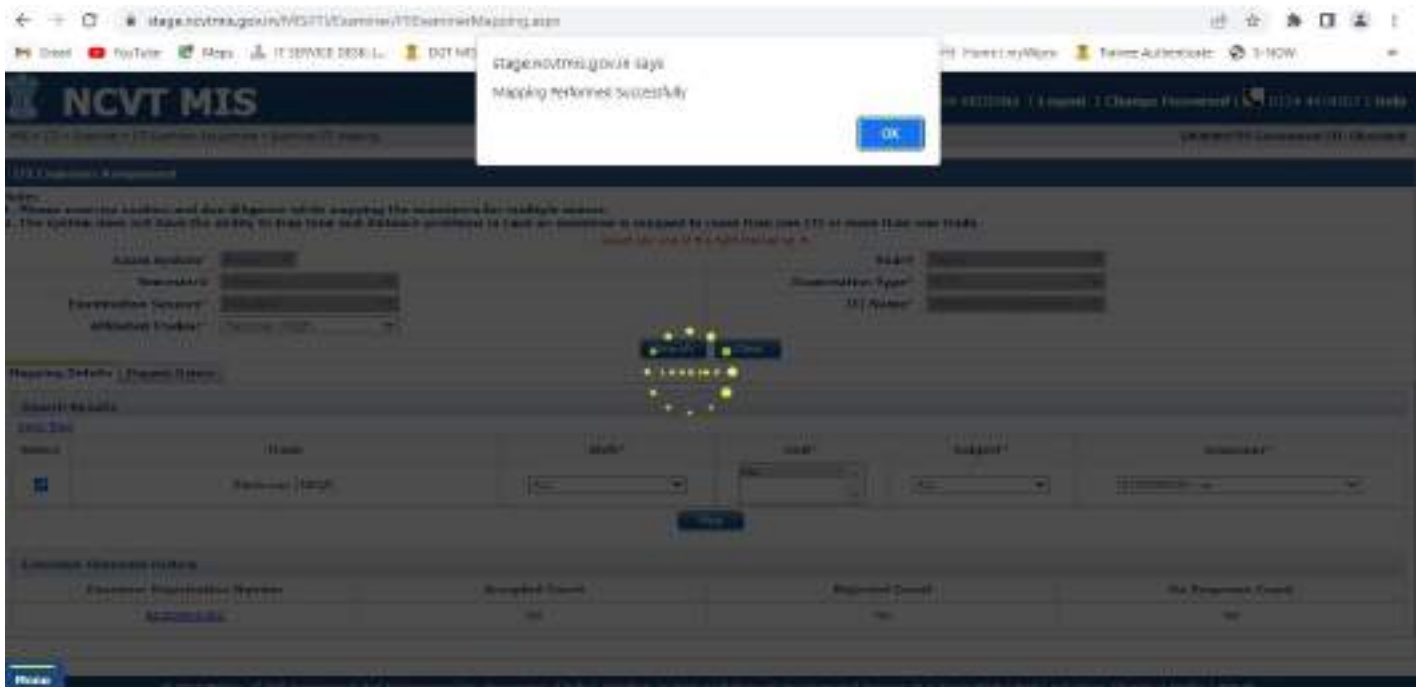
stage.ncvtmis.gov.in/MIS/ITI/Examiner/ITIExaminerMapping.aspx

Gmail YouTube Maps IT SERVICE DESK L... DGT MIS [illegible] Authenticate S-NOW

NCVT MIS

stage.ncvtmis.gov.in says

Mapping Performed Successfully

OK

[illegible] | Logout | Change Password | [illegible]

ITI Examiner Assignment

Note:
1. Please exercise caution and due diligence while mapping the examiners for multiple exams.
2. The system does not have the ability to map time and distance problems in case an examiner is mapped to more than one ITI or more than one trade.

Admit System* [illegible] Board* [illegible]
Semester* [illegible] Examination Type* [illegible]
Examination Session* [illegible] ITI Name* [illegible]
Affiliated Trades* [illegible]

Search Clear

Mapping Details | Mapped Status

Search Results

Select | Trade | Shift* | Unit* | Subject* | Examiner*

Save

Examiner Response Status

Examiner Registration Number | Accepted Count | Rejected Count | No Response Count

Home